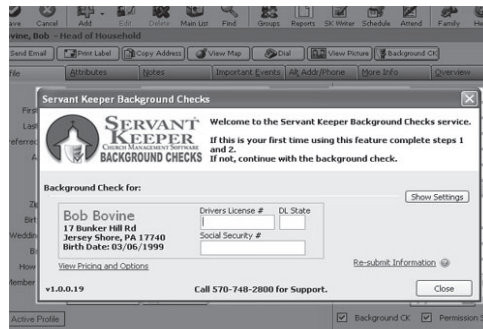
ave Cancel Add Edit Delete Main List Find Groups Reports SK Writer Schedule Attend Family He

vine, Bob - Head of Household

Send Email Print Label Copy Address View Map Dial View Picture Background Ck

file Attributes Notes Important Events Alt Addr/Phone More Info Overview

First
Last
eferred
A
Zi
Birt
Weddin
Bir
How
Member

Servant Keeper Background Checks

SERVANT KEEPER
CHURCH MANAGEMENT SOFTWARE
BACKGROUND CHECKS

Welcome to the Servant Keeper Background Checks service.

If this is your first time using this feature complete steps 1 and 2.
If not, continue with the background check.

Background Check for:

Show Settings

Bob Bovine
17 Bunker Hill Rd
Jersey Shore, PA 17740
Birth Date: 03/06/1999

Drivers License # DL State

Social Security #

View Pricing and Options

Re-submit Information

v1.0.0.19

Call 570-748-2800 for Support.

Close

Active Profile

Background CK Permission